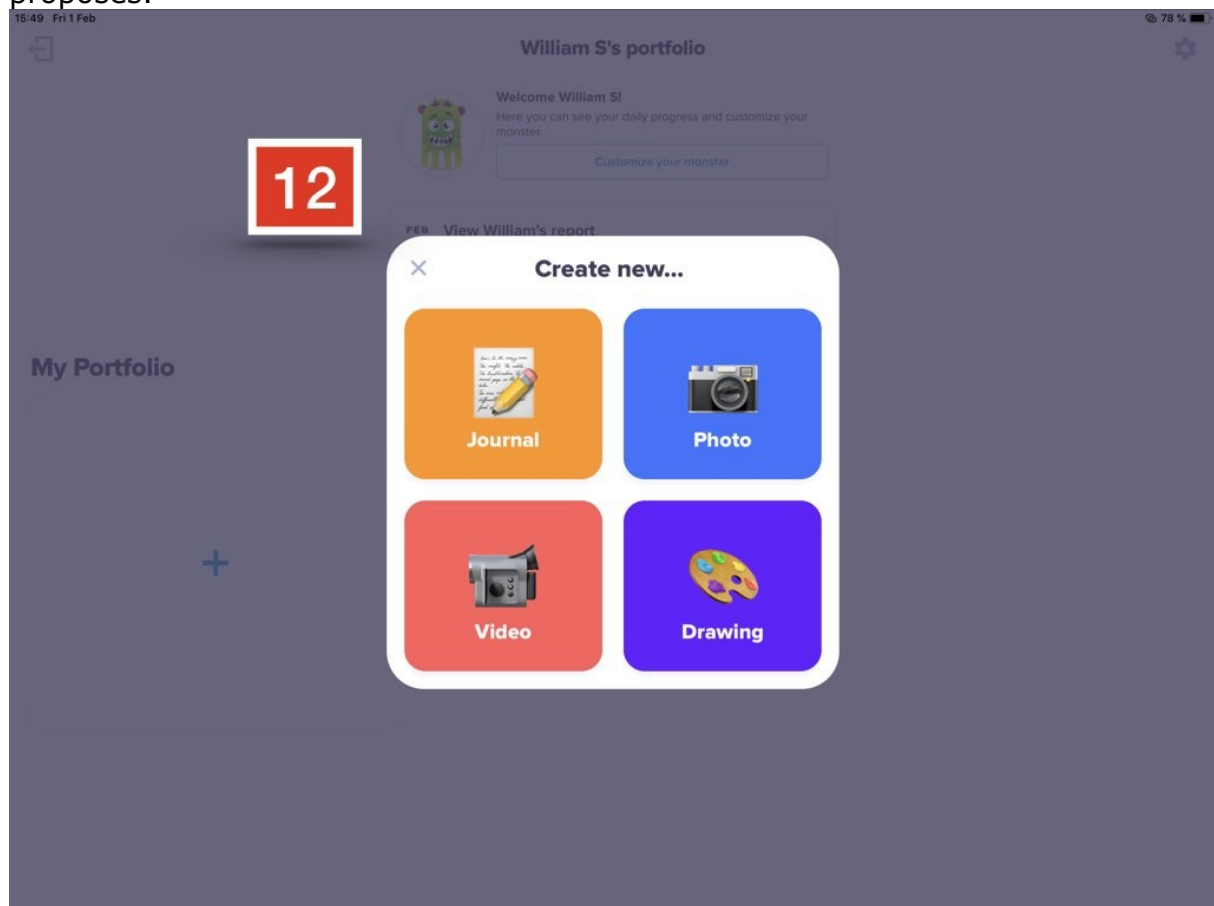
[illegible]

15:49 Fri 1 Feb

78 %

William S's portfolio

Welcome William S!

Here you can see your daily progress and customize your monster.

Customize your monster

12

FEB View William's report

My Portfolio

+

×

Create new...

Journal

Photo

Video

Drawing